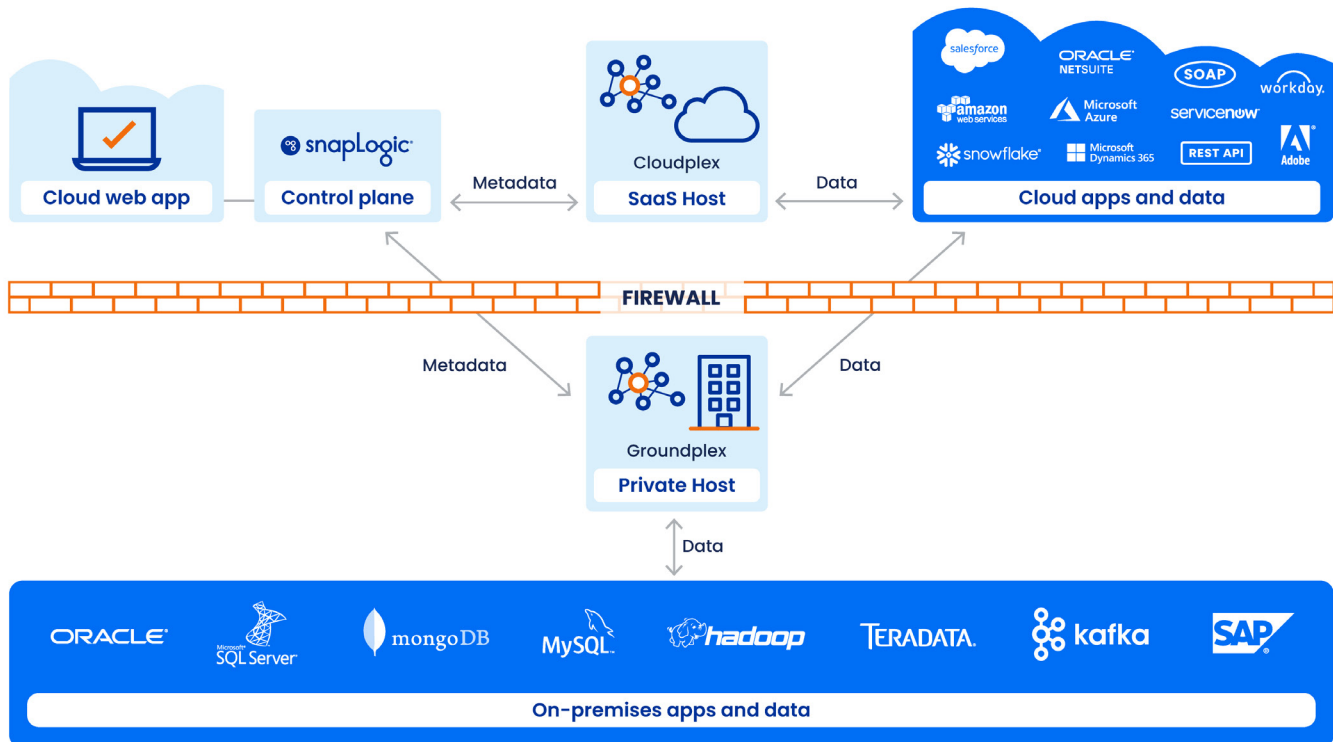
Cloud web app

snapLogic

Control plane

Metadata

Cloudplex

SaaS Host

Data

salesforce

ORACLE NETSUITE

SOAP

workday.

amazon web services

Microsoft Azure

servicenow

snowflake

Microsoft Dynamics 365

REST API

Adobe

Cloud apps and data

FIREWALL

Metadata

Data

Groundplex

Private Host

Data

ORACLE

Microsoft SQL Server

mongoDB

MySQL

hadoop

TERADATA.

kafka

SAP

On-premises apps and data